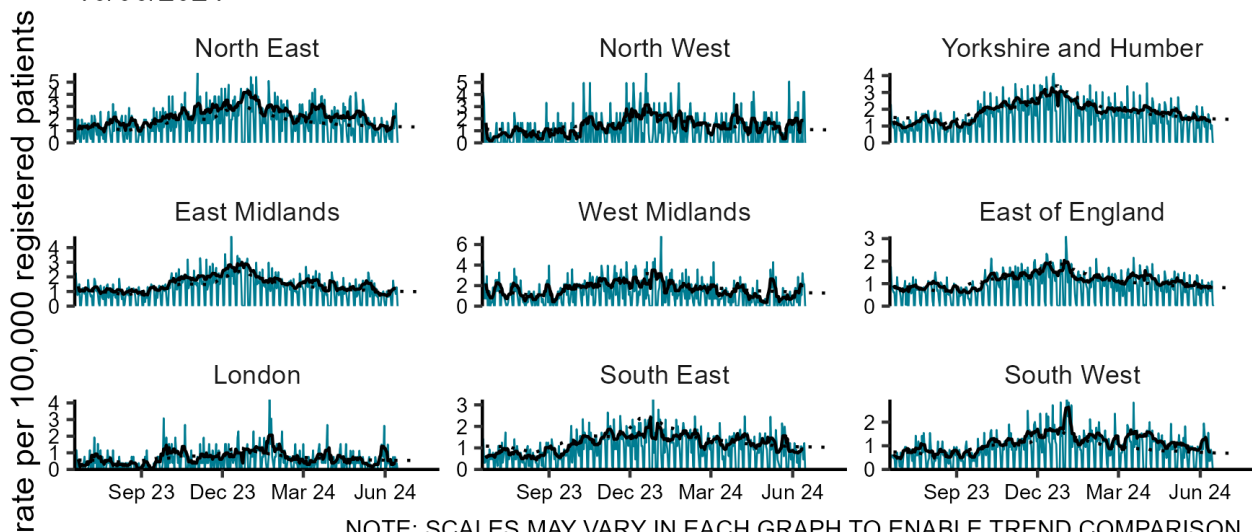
North East

5
4
3
2
1
0

North West

5
4
3
2
1
0

Yorkshire and Humber

4
3
2
1
0

East Midlands

4
3
2
1
0

West Midlands

6
4
2
0

East of England

3
2
1
0

London

4
3
2
1
0

South East

3
2
1
0

South West

2
1
0

Sep 23 Dec 23 Mar 24 Jun 24

Sep 23 Dec 23 Mar 24 Jun 24

Sep 23 Dec 23 Mar 24 Jun 24

rate per 100,000 registered patients

NOTE: SCALES MAY VARY IN EACH GRAPH TO ENABLE TREND COMPARISON